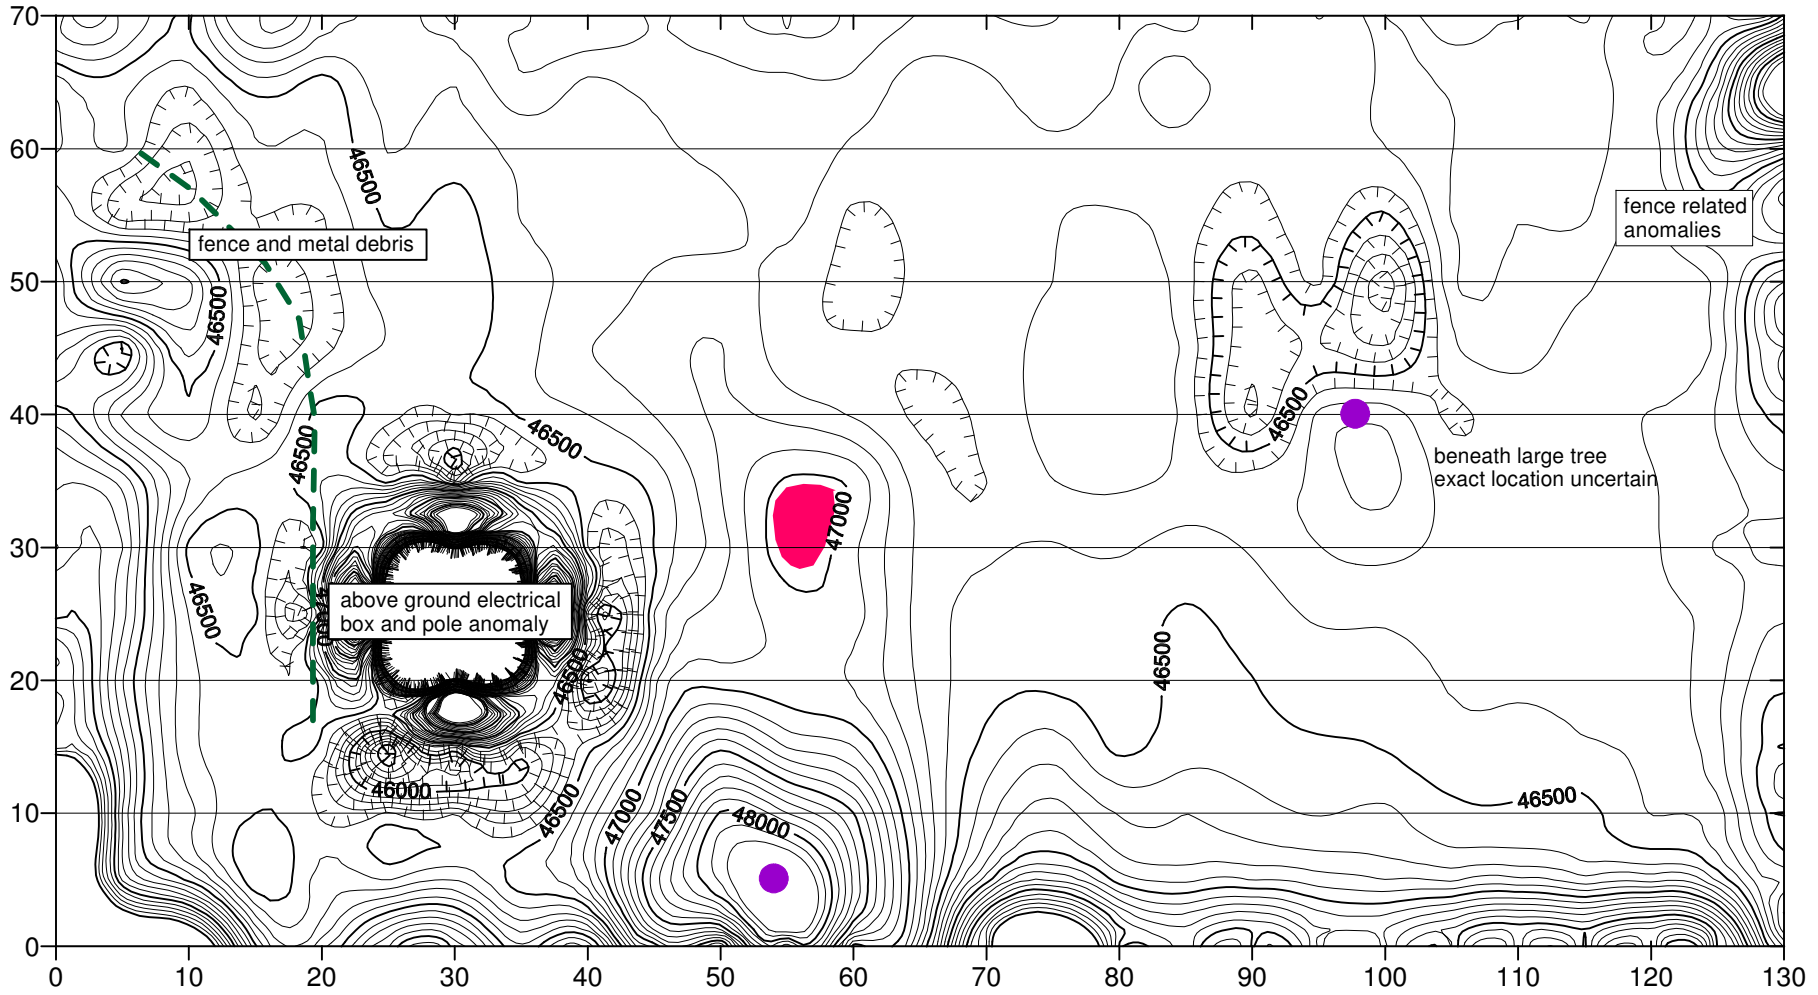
70
60
50
40
30
20
10
0

0
10
20
30
40
50
60
70
80
90
100
110
120
130

fence and metal debris

fence related anomalies

beneath large tree exact location uncertain

above ground electrical box and pole anomaly

46500
46500
46500
46500
46500
46500
46500
46500
46500
46500
46500
46000
47000
47000
47500
48000